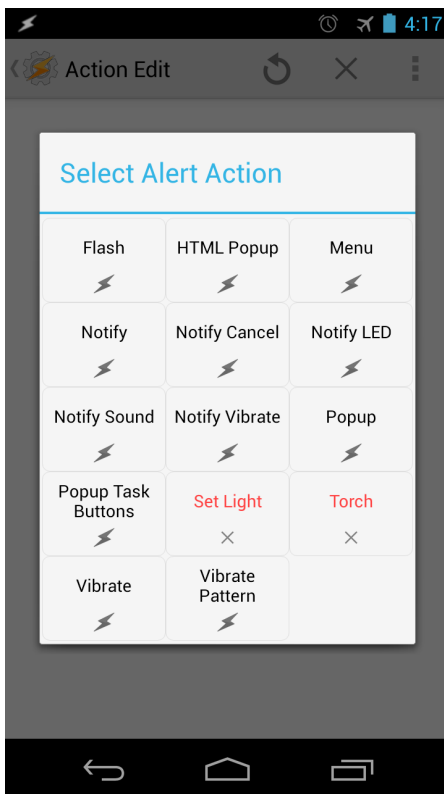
4:17

Action Edit

Select Alert Action

| Flash | HTML Popup | Menu |
|---|---|---|
| Notify | Notify Cancel | Notify LED |
| Notify Sound | Notify Vibrate | Popup |
| Popup Task Buttons | Set Light | Torch |
| Vibrate | Vibrate Pattern | |